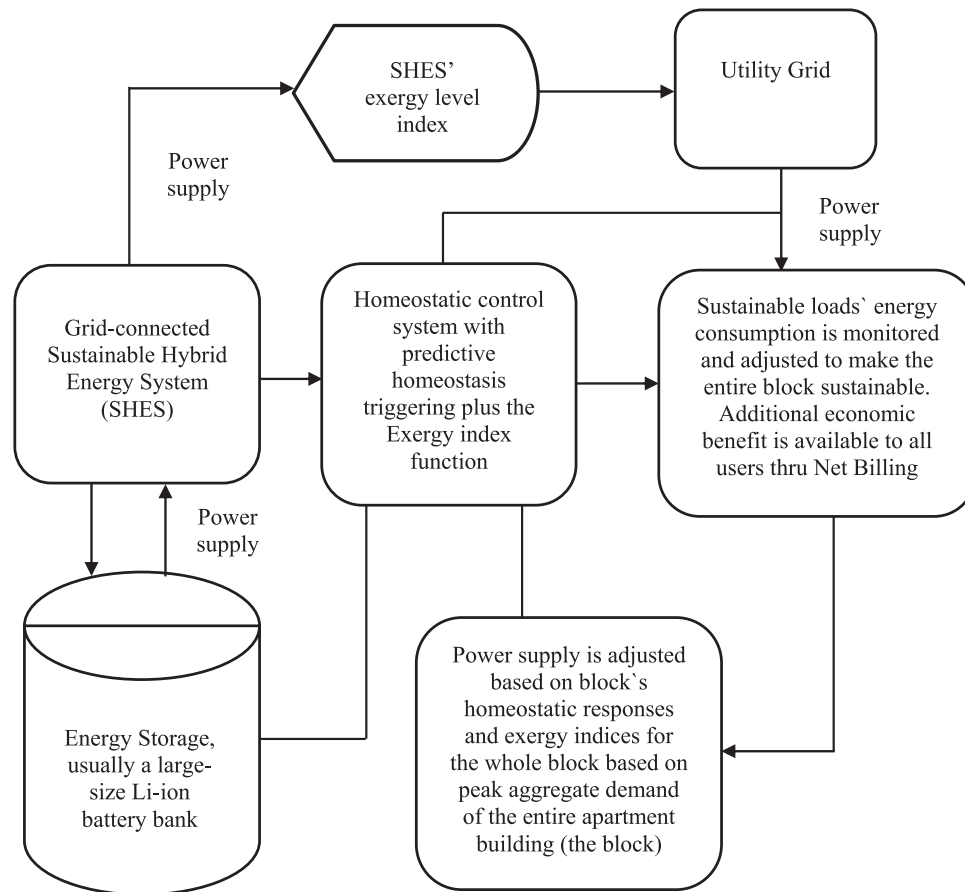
SHES' exergy level index

Utility Grid

Power supply

Power supply

Grid-connected Sustainable Hybrid Energy System (SHES)

Homeostatic control system with predictive homeostasis triggering plus the Exergy index function

Sustainable loads` energy consumption is monitored and adjusted to make the entire block sustainable. Additional economic benefit is available to all users thru Net Billing

Power supply

Energy Storage, usually a large-size Li-ion battery bank

Power supply is adjusted based on block`s homeostatic responses and exergy indices for the whole block based on peak aggregate demand of the entire apartment building (the block)